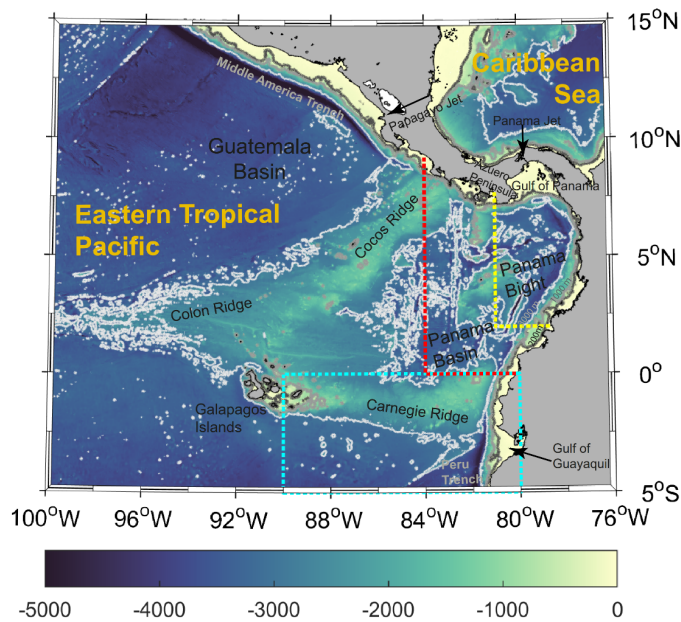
15°N
10°N
5°N
0°
5°S

Caribbean Sea
Middle America Trench
Papagayo Jet
Panama Jet
Guatemala Basin
Azuero Peninsula
Gulf of Panama
Eastern Tropical Pacific
Cocos Ridge
Panama Bight
Colon Ridge
Panama Basin
Galapagos Islands
Carnegie Ridge
Gulf of Guayaquil
Peru Trench

100°W 96°W 92°W 88°W 84°W 80°W 76°W

-5000 -4000 -3000 -2000 -1000 0